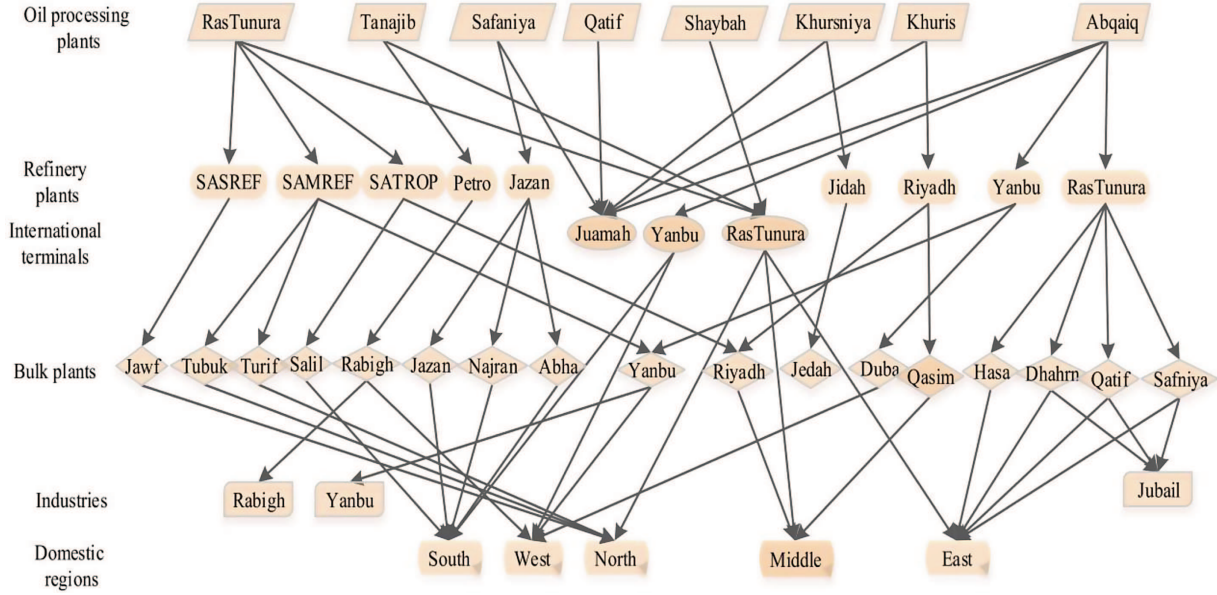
Oil processing plants

RasTunura Tanajib Safaniya Qatif Shaybah Khursniya Khuris Abqaiq

Refinery plants

SASREF SAMREF SATROP Petro Jazan Jidah Riyadh Yanbu RasTunura

International terminals

Juamah Yanbu RasTunura

Bulk plants

Jawf Tubuk Turif Salil Rabigh Jazan Najran Abha Yanbu Riyadh Jedah Duba Qasim Hasa Dhahrn Qatif Safniya

Industries

Rabigh Yanbu Jubail

Domestic regions

South West North Middle East